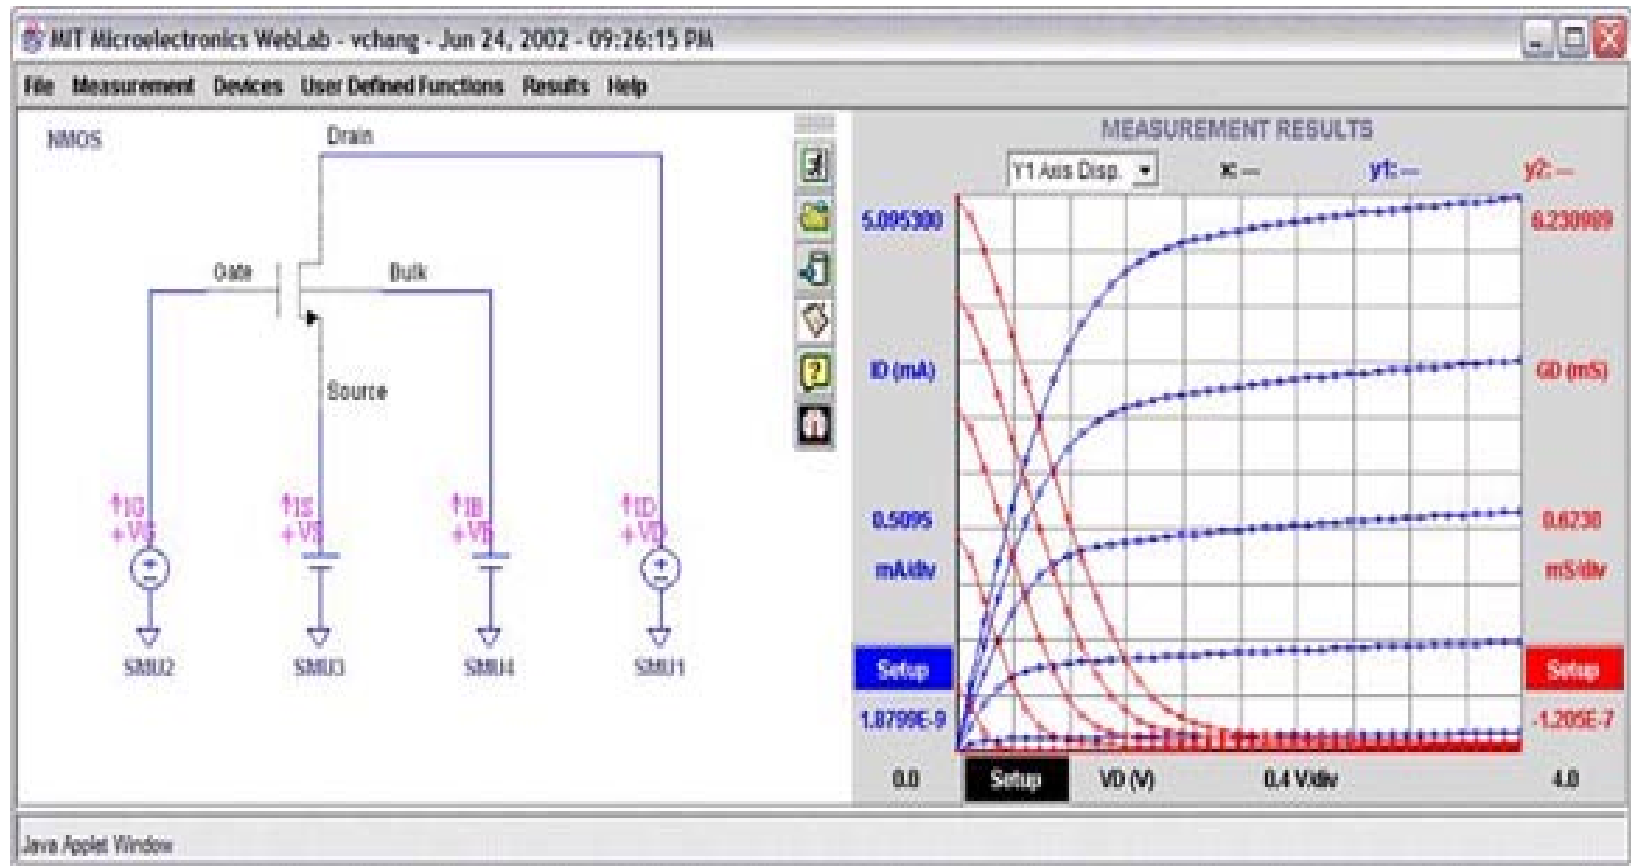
MIT Microelectronics WebLab - vchang - Jun 24, 2002 - 09:26:15 PM

File Measurement Devices User Defined Functions Results Help

NMOS

Drain

Gate

Bulk

Source

↑IG +VG

↑IS +VS

↑IB +VB

↑ID +VD

SMU2

SMU3

SMU4

SMU1

MEASUREMENT RESULTS

Y1 Axis Disp.

x: --

y1: --

y2: --

5.095300

ID (mA)

0.5095

mA/div

Setup

1.8799E-9

6.230989

GD (mS)

0.6230

mS/div

Setup

-1.205E-7

0.0

Setup

VD (V)

0.4 V/div

4.0

Java Applet Window